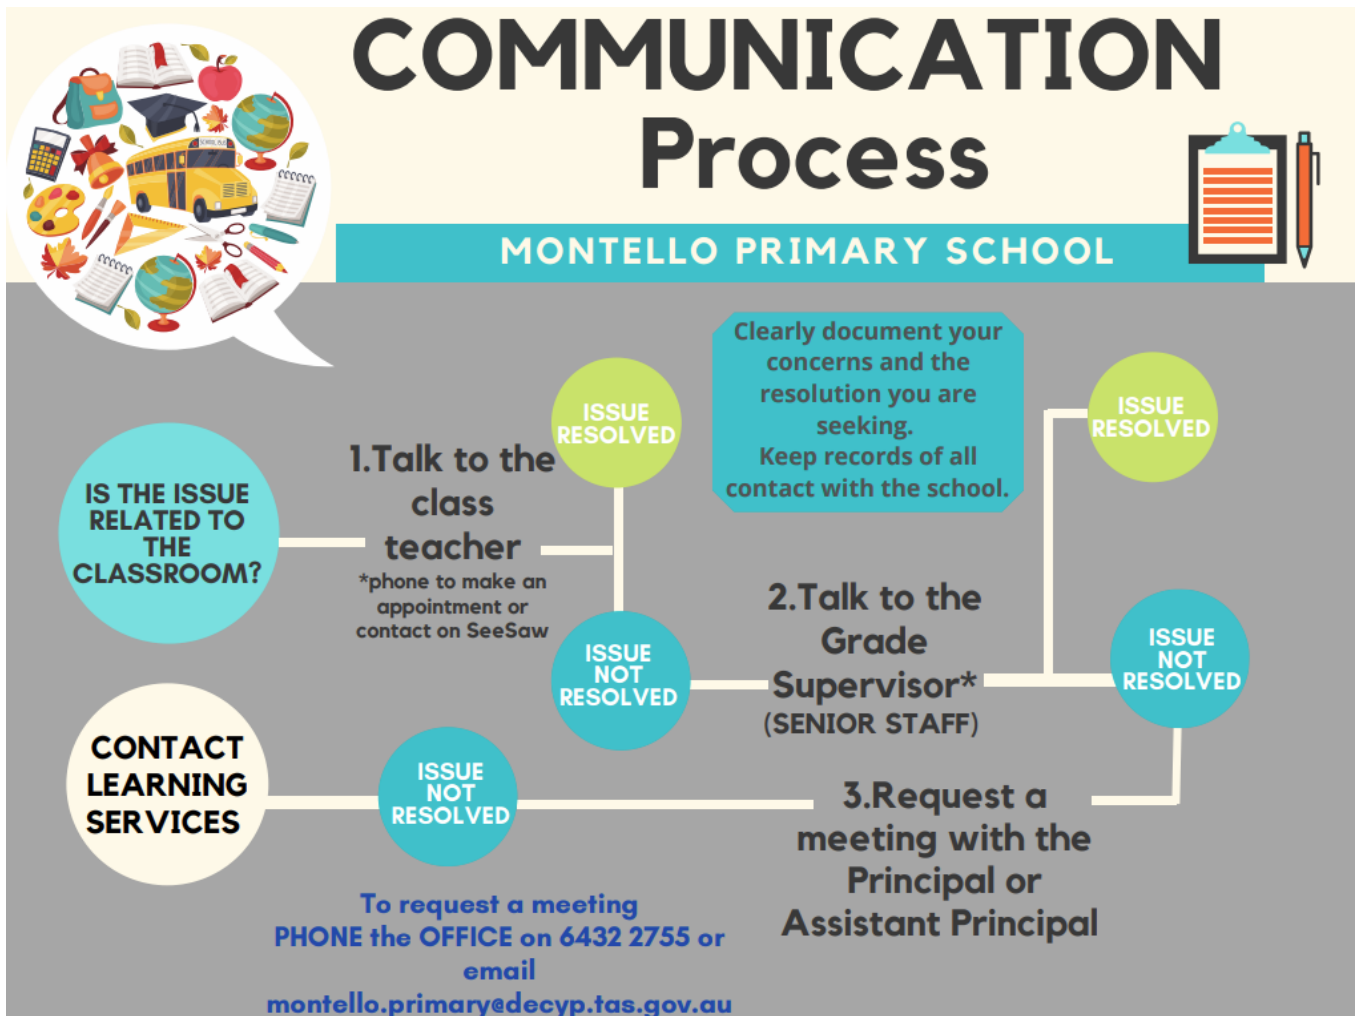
COMMUNICATION Process

MONTELLO PRIMARY SCHOOL

IS THE ISSUE RELATED TO THE CLASSROOM?

1.Talk to the class teacher
*phone to make an appointment or contact on SeeSaw

ISSUE RESOLVED

ISSUE NOT RESOLVED

Clearly document your concerns and the resolution you are seeking.
Keep records of all contact with the school.

ISSUE RESOLVED

2.Talk to the Grade Supervisor*
(SENIOR STAFF)

ISSUE NOT RESOLVED

CONTACT LEARNING SERVICES

ISSUE NOT RESOLVED

3.Request a meeting with the Principal or Assistant Principal

To request a meeting
PHONE the OFFICE on 6432 2755 or
email
montello.primary@decyp.tas.gov.au